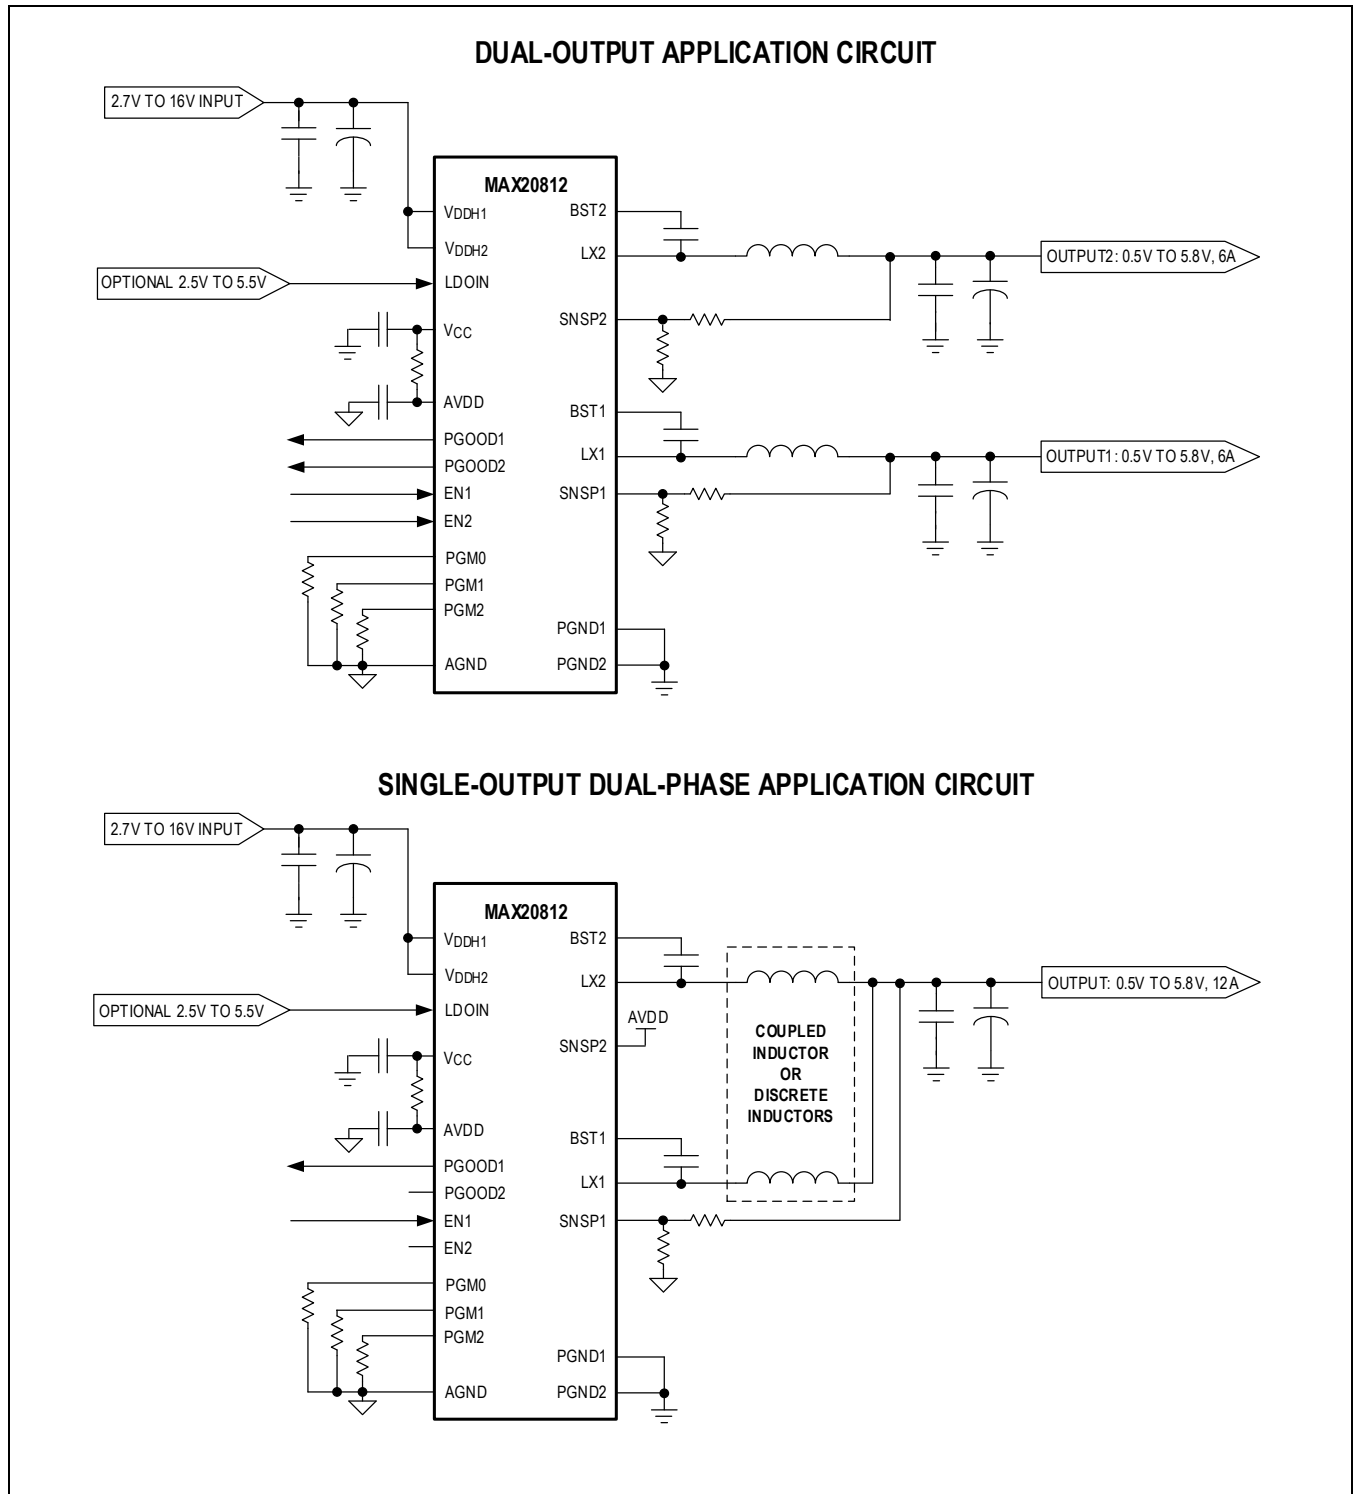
DUAL-OUTPUT APPLICATION CIRCUIT

2.7V TO 16V INPUT

MAX20812

$V_{DDH1}$

$V_{DDH2}$

OPTIONAL 2.5V TO 5.5V

LDOIN

$V_{CC}$

AVDD

PGOOD1

PGOOD2

EN1

EN2

PGM0

PGM1

PGM2

AGND

BST2

LX2

SNSP2

BST1

LX1

SNSP1

PGND1

PGND2

OUTPUT2: 0.5V TO 5.8V, 6A

OUTPUT1: 0.5V TO 5.8V, 6A

SINGLE-OUTPUT DUAL-PHASE APPLICATION CIRCUIT

2.7V TO 16V INPUT

MAX20812

$V_{DDH1}$

$V_{DDH2}$

OPTIONAL 2.5V TO 5.5V

LDOIN

$V_{CC}$

AVDD

PGOOD1

PGOOD2

EN1

EN2

PGM0

PGM1

PGM2

AGND

BST2

LX2

AVDD

SNSP2

BST1

LX1

SNSP1

PGND1

PGND2

COUPLED INDUCTOR OR DISCRETE INDUCTORS

OUTPUT: 0.5V TO 5.8V, 12A